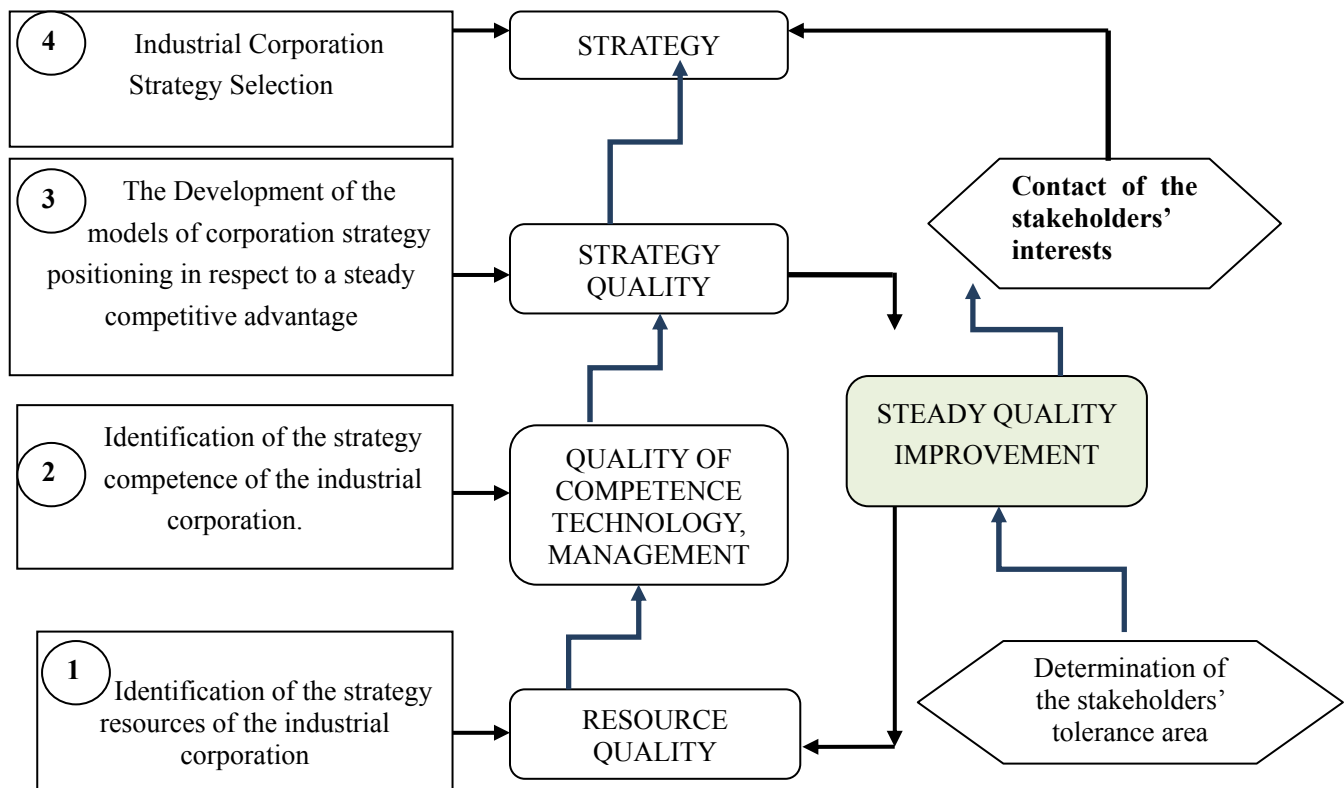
4 Industrial Corporation Strategy Selection

STRATEGY

3 The Development of the models of corporation strategy positioning in respect to a steady competitive advantage

STRATEGY QUALITY

Contact of the stakeholders' interests

2 Identification of the strategy competence of the industrial corporation.

QUALITY OF COMPETENCE TECHNOLOGY, MANAGEMENT

STEADY QUALITY IMPROVEMENT

1 Identification of the strategy resources of the industrial corporation

RESOURCE QUALITY

Determination of the stakeholders' tolerance area